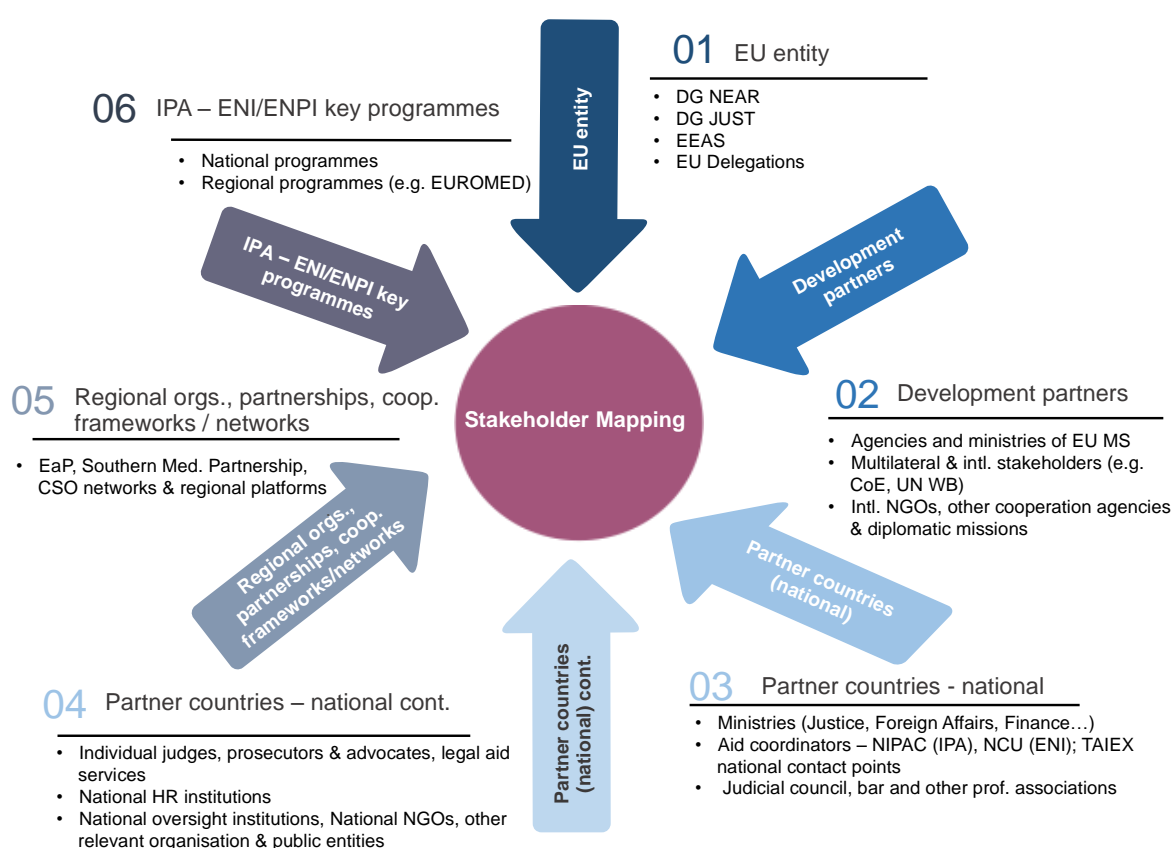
01 EU entity

• DG NEAR
• DG JUST
• EEAS
• EU Delegations

EU entity

06 IPA – ENI/ENPI key programmes

• National programmes
• Regional programmes (e.g. EUROMED)

IPA – ENI/ENPI key programmes

Development partners

Stakeholder Mapping

02 Development partners

• Agencies and ministries of EU MS
• Multilateral & intl. stakeholders (e.g. CoE, UN WB)
• Intl. NGOs, other cooperation agencies & diplomatic missions

05 Regional orgs., partnerships, coop. frameworks / networks

• EaP, Southern Med. Partnership, CSO networks & regional platforms

Regional orgs., partnerships, coop. frameworks/networks

Partner countries (national)

Partner countries (national) cont.

03 Partner countries - national

• Ministries (Justice, Foreign Affairs, Finance…)
• Aid coordinators – NIPAC (IPA), NCU (ENI); TAIEX national contact points
• Judicial council, bar and other prof. associations

04 Partner countries – national cont.

• Individual judges, prosecutors & advocates, legal aid services
• National HR institutions
• National oversight institutions, National NGOs, other relevant organisation & public entities